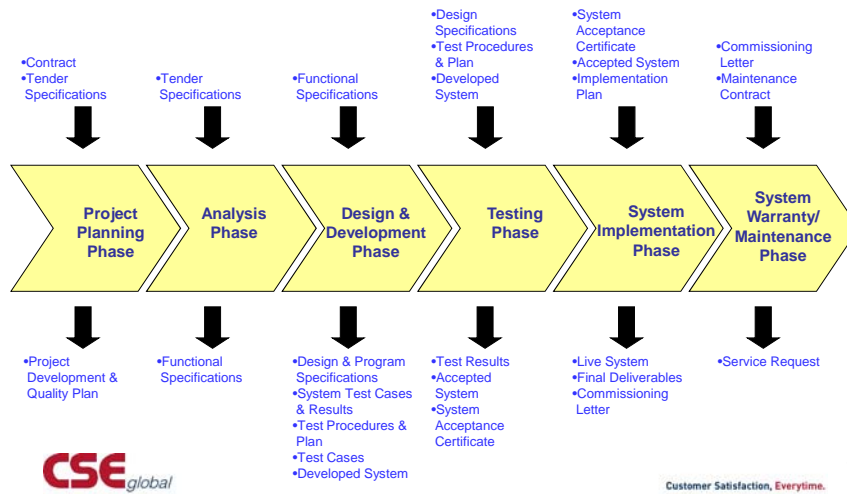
•Contract
•Tender Specifications

•Tender Specifications

•Functional Specifications

•Design Specifications
•Test Procedures & Plan
•Developed System

•System Acceptance Certificate
•Accepted System
•Implementation Plan

•Commissioning Letter
•Maintenance Contract

Project Planning Phase

Analysis Phase

Design & Development Phase

Testing Phase

System Implementation Phase

System Warranty/ Maintenance Phase

•Project Development & Quality Plan

•Functional Specifications

•Design & Program Specifications
•System Test Cases & Results
•Test Procedures & Plan
•Test Cases
•Developed System

•Test Results
•Accepted System
•System Acceptance Certificate

•Live System
•Final Deliverables
•Commissioning Letter

•Service Request

CSE global

Customer Satisfaction, Everytime.